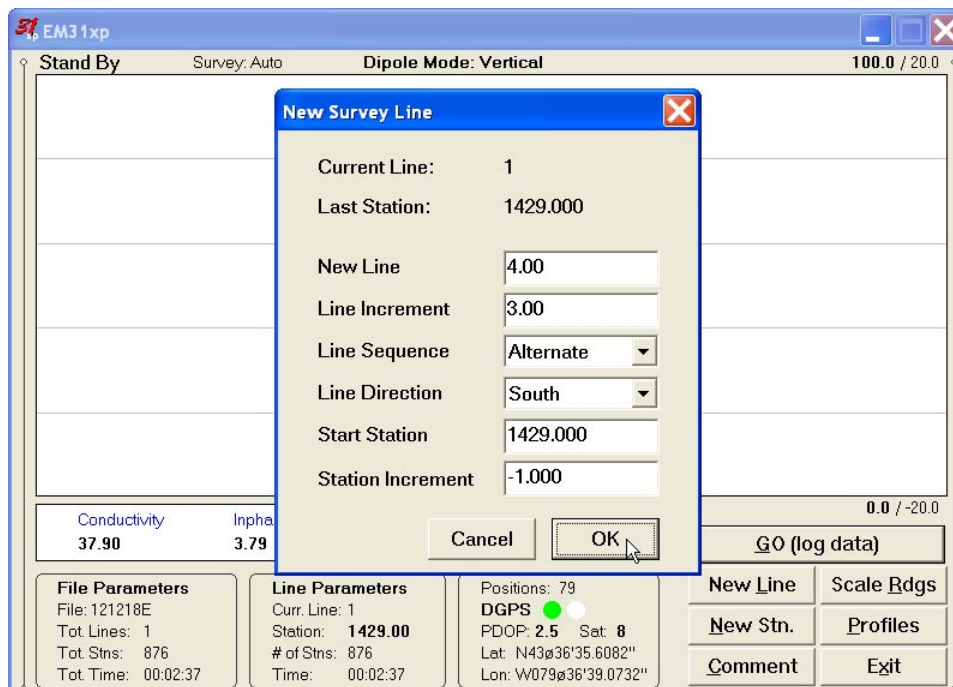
EM31xp

Stand By Survey: Auto Dipole Mode: Vertical 100.0 / 20.0

New Survey Line

Current Line: 1

Last Station: 1429.000

New Line 4.00

Line Increment 3.00

Line Sequence Alternate

Line Direction South

Start Station 1429.000

Station Increment -1.000

Cancel OK

0.0 / -20.0

Conductivity 37.90

Inpha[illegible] 3.79

GO (log data)

File Parameters
File: 121218E
Tot. Lines: 1
Tot. Stns: 876
Tot. Time: 00:02:37

Line Parameters
Curr. Line: 1
Station: 1429.00
# of Stns: 876
Time: 00:02:37

Positions: 79
DGPS
PDOP: 2.5 Sat: 8
Lat: N43ø36'35.6082"
Lon: W079ø36'39.0732"

New Line
Scale Rdgs
New Stn.
Profiles
Comment
Exit